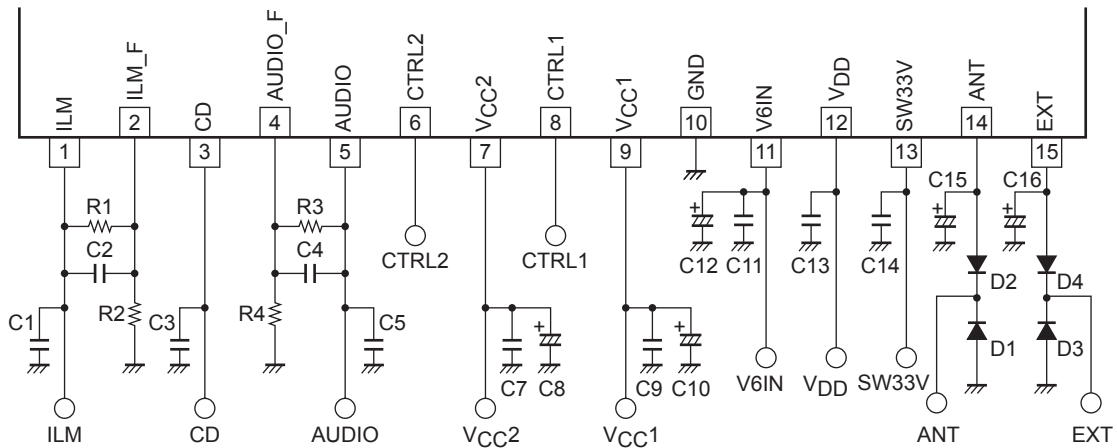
ILM
ILM_F
CD
AUDIO_F
AUDIO
CTRL2
$V_{CC}2$
CTRL1
$V_{CC}1$
GND
V6IN
$V_{DD}$
SW33V
ANT
EXT
1
2
3
4
5
6
7
8
9
10
11
12
13
14
15
R1
C2
C1
R2
C3
R3
C4
R4
C5
CTRL2
CTRL1
C7
C8
C9
C10
C12
C11
C13
C14
C15
C16
D2
D4
D1
D3
V6IN
$V_{DD}$
SW33V
ILM
CD
AUDIO
$V_{CC}2$
$V_{CC}1$
ANT
EXT